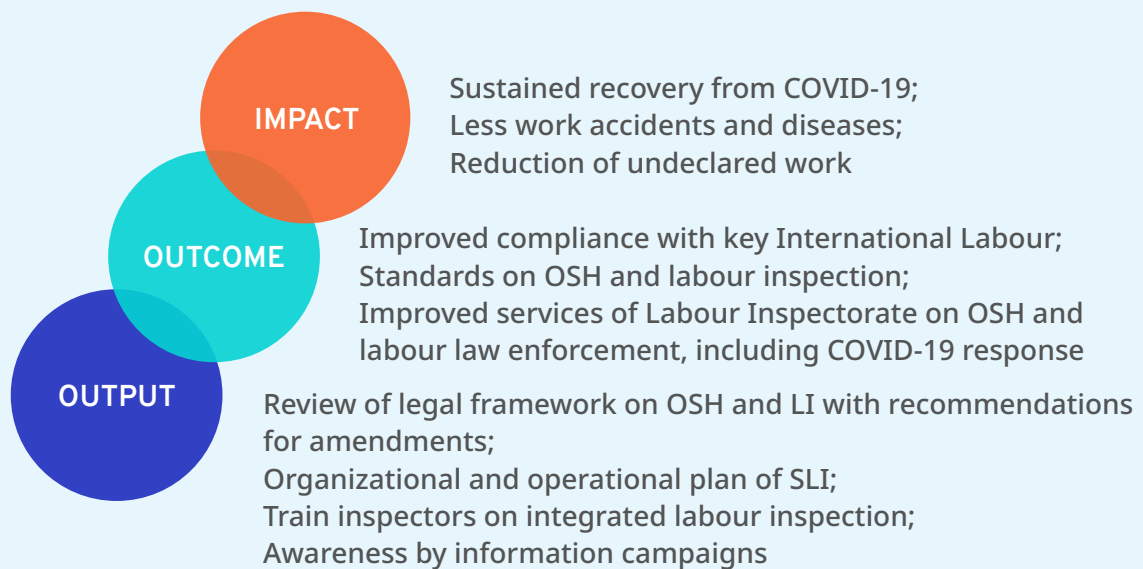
IMPACT

Sustained recovery from COVID-19;
Less work accidents and diseases;
Reduction of undeclared work

OUTCOME

Improved compliance with key International Labour;
Standards on OSH and labour inspection;
Improved services of Labour Inspectorate on OSH and labour law enforcement, including COVID-19 response

OUTPUT

Review of legal framework on OSH and LI with recommendations for amendments;
Organizational and operational plan of SLI;
Train inspectors on integrated labour inspection;
Awareness by information campaigns